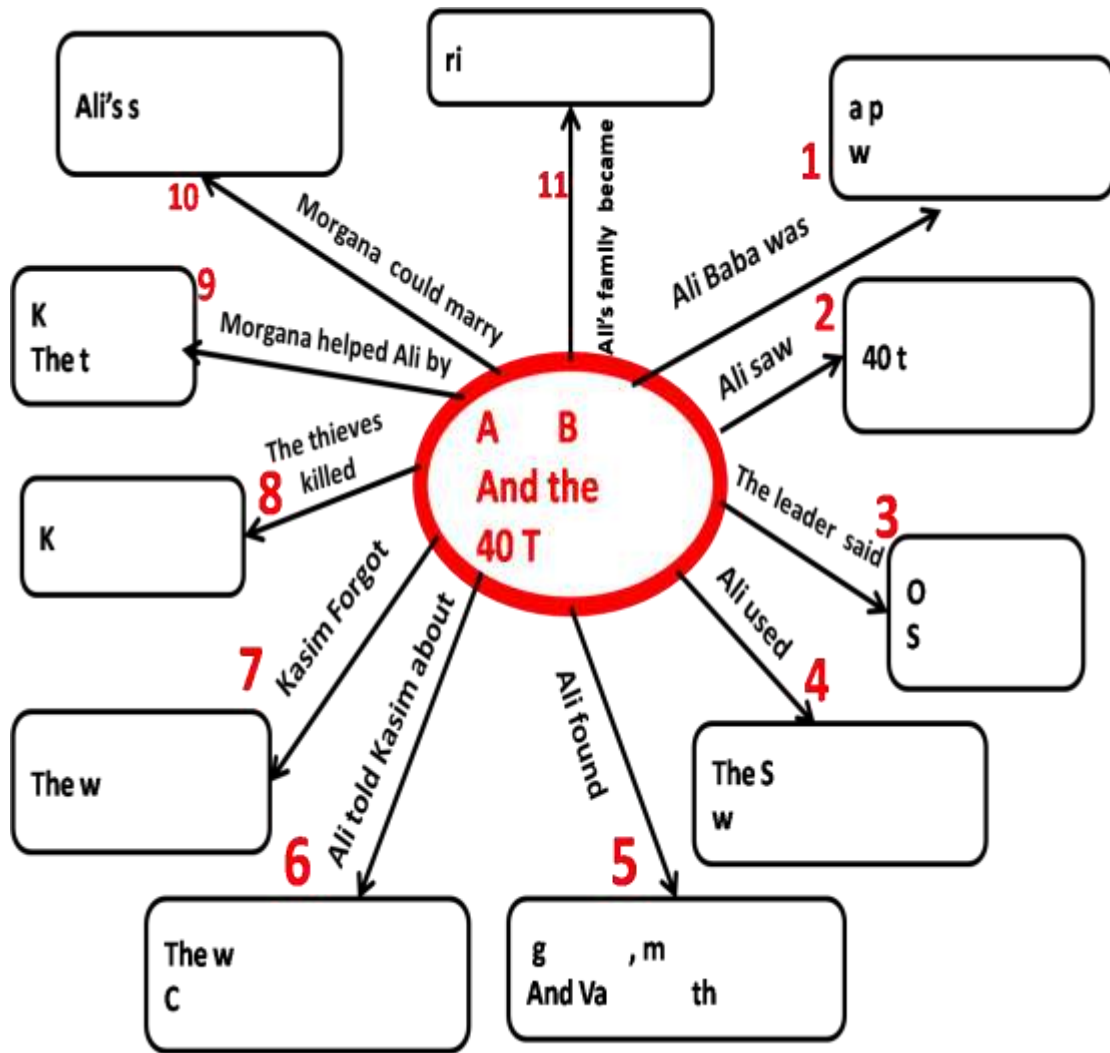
A B
And the
40 T

1
Ali Baba was
a p
w

2
Ali saw
40 t

3
The leader said
O
S

4
Ali used
The S
w

5
Ali found
g , m
And Va th

6
Ali told Kasim about
The w
C

7
Kasim Forgot
The w

8
The thieves killed
K

9
Morgana helped Ali by
K
The t

10
Morgana could marry
Ali's s

11
Ali's family became
ri